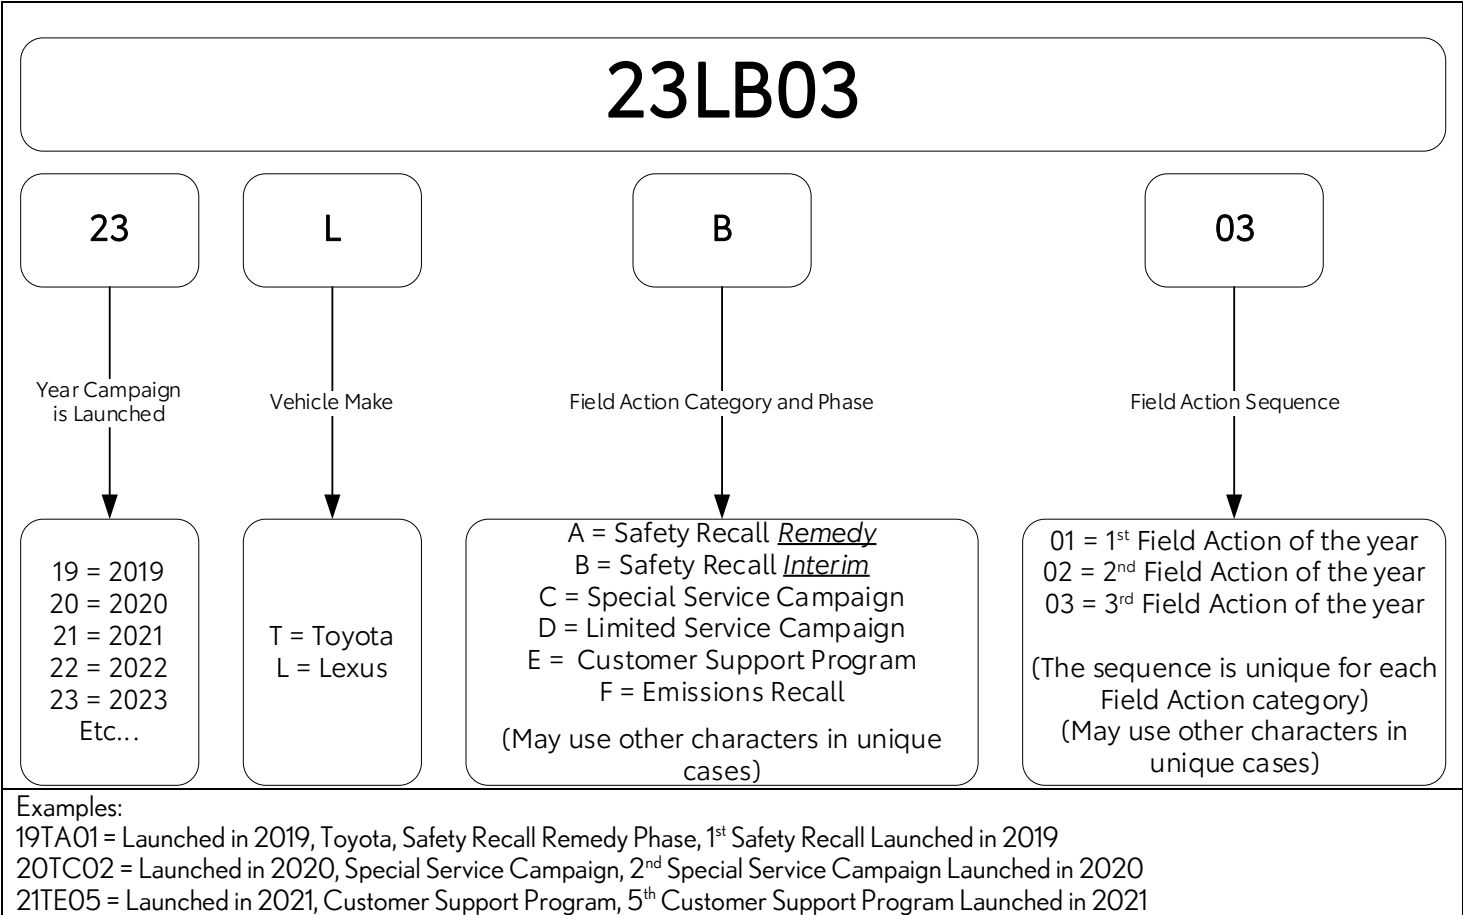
23LB03

23

L

B

03

Year Campaign is Launched

Vehicle Make

Field Action Category and Phase

Field Action Sequence

19 = 2019
20 = 2020
21 = 2021
22 = 2022
23 = 2023
Etc…

T = Toyota
L = Lexus

A = Safety Recall *Remedy*
B = Safety Recall *Interim*
C = Special Service Campaign
D = Limited Service Campaign
E = Customer Support Program
F = Emissions Recall

(May use other characters in unique cases)

01 = 1$^{st}$ Field Action of the year
02 = 2$^{nd}$ Field Action of the year
03 = 3$^{rd}$ Field Action of the year

(The sequence is unique for each Field Action category)
(May use other characters in unique cases)

Examples:
19TA01 = Launched in 2019, Toyota, Safety Recall Remedy Phase, 1$^{st}$ Safety Recall Launched in 2019
20TC02 = Launched in 2020, Special Service Campaign, 2$^{nd}$ Special Service Campaign Launched in 2020
21TE05 = Launched in 2021, Customer Support Program, 5$^{th}$ Customer Support Program Launched in 2021